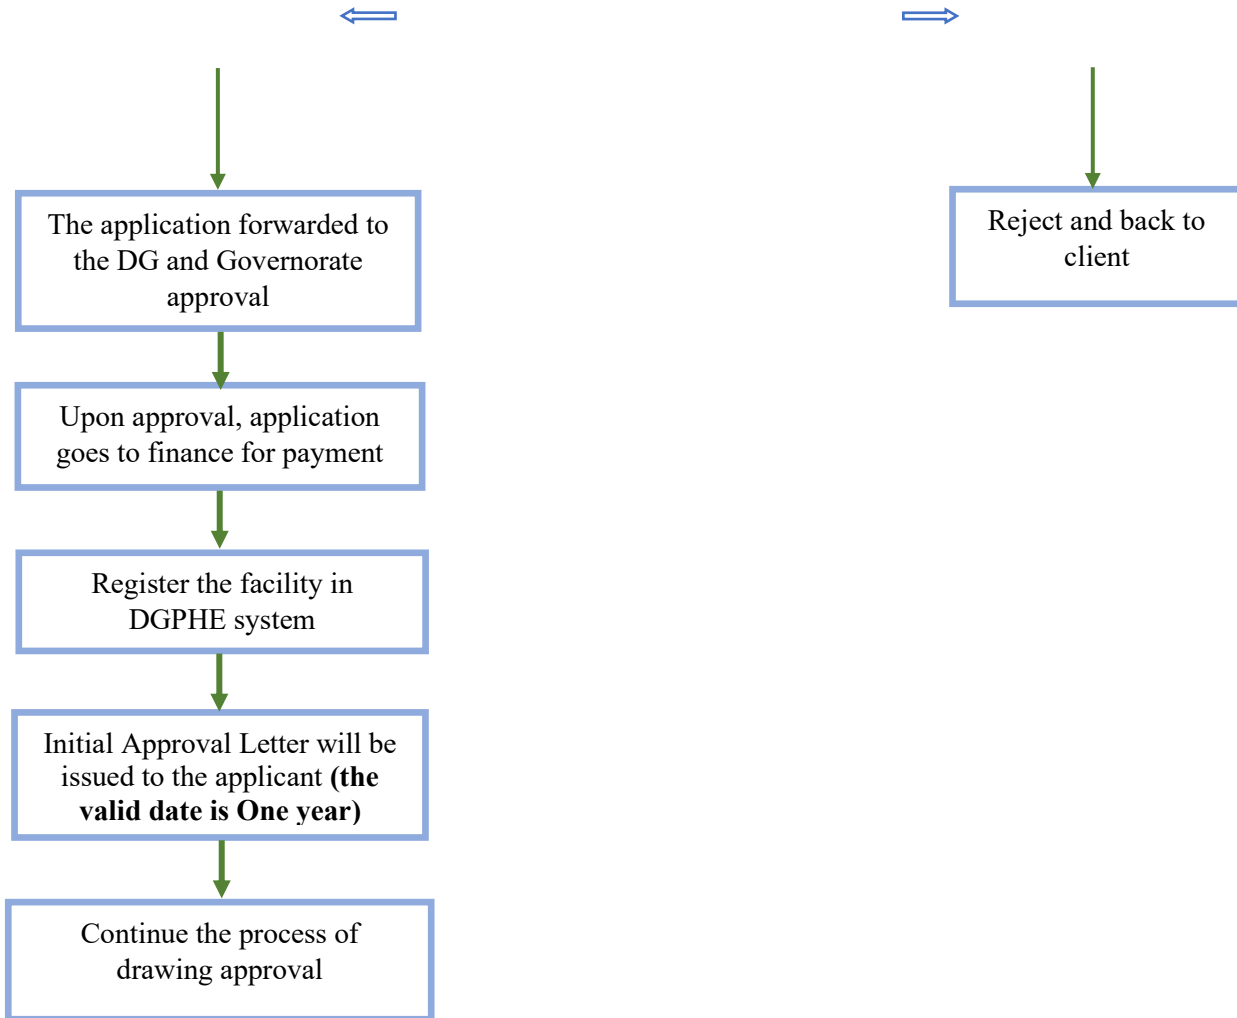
The application forwarded to the DG and Governorate approval

Upon approval, application goes to finance for payment

Register the facility in DGPHE system

Initial Approval Letter will be issued to the applicant **(the valid date is One year)**

Continue the process of drawing approval

Reject and back to client